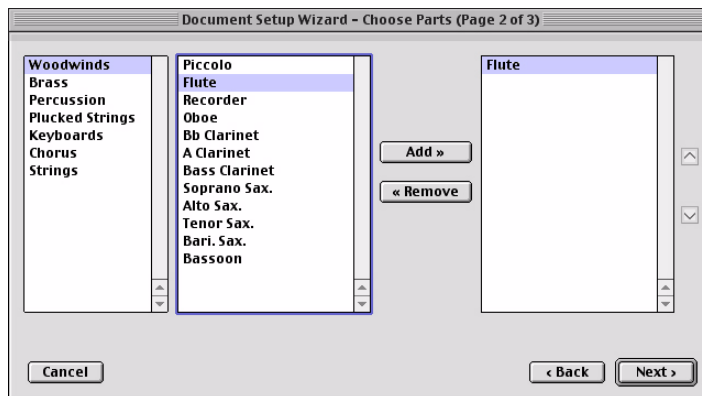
Document Setup Wizard - Choose Parts (Page 2 of 3)

Woodwinds
Brass
Percussion
Plucked Strings
Keyboards
Chorus
Strings

Piccolo
Flute
Recorder
Oboe
Bb Clarinet
A Clarinet
Bass Clarinet
Soprano Sax.
Alto Sax.
Tenor Sax.
Bari. Sax.
Bassoon

Add »
« Remove

Flute

Cancel
‹ Back
Next ›